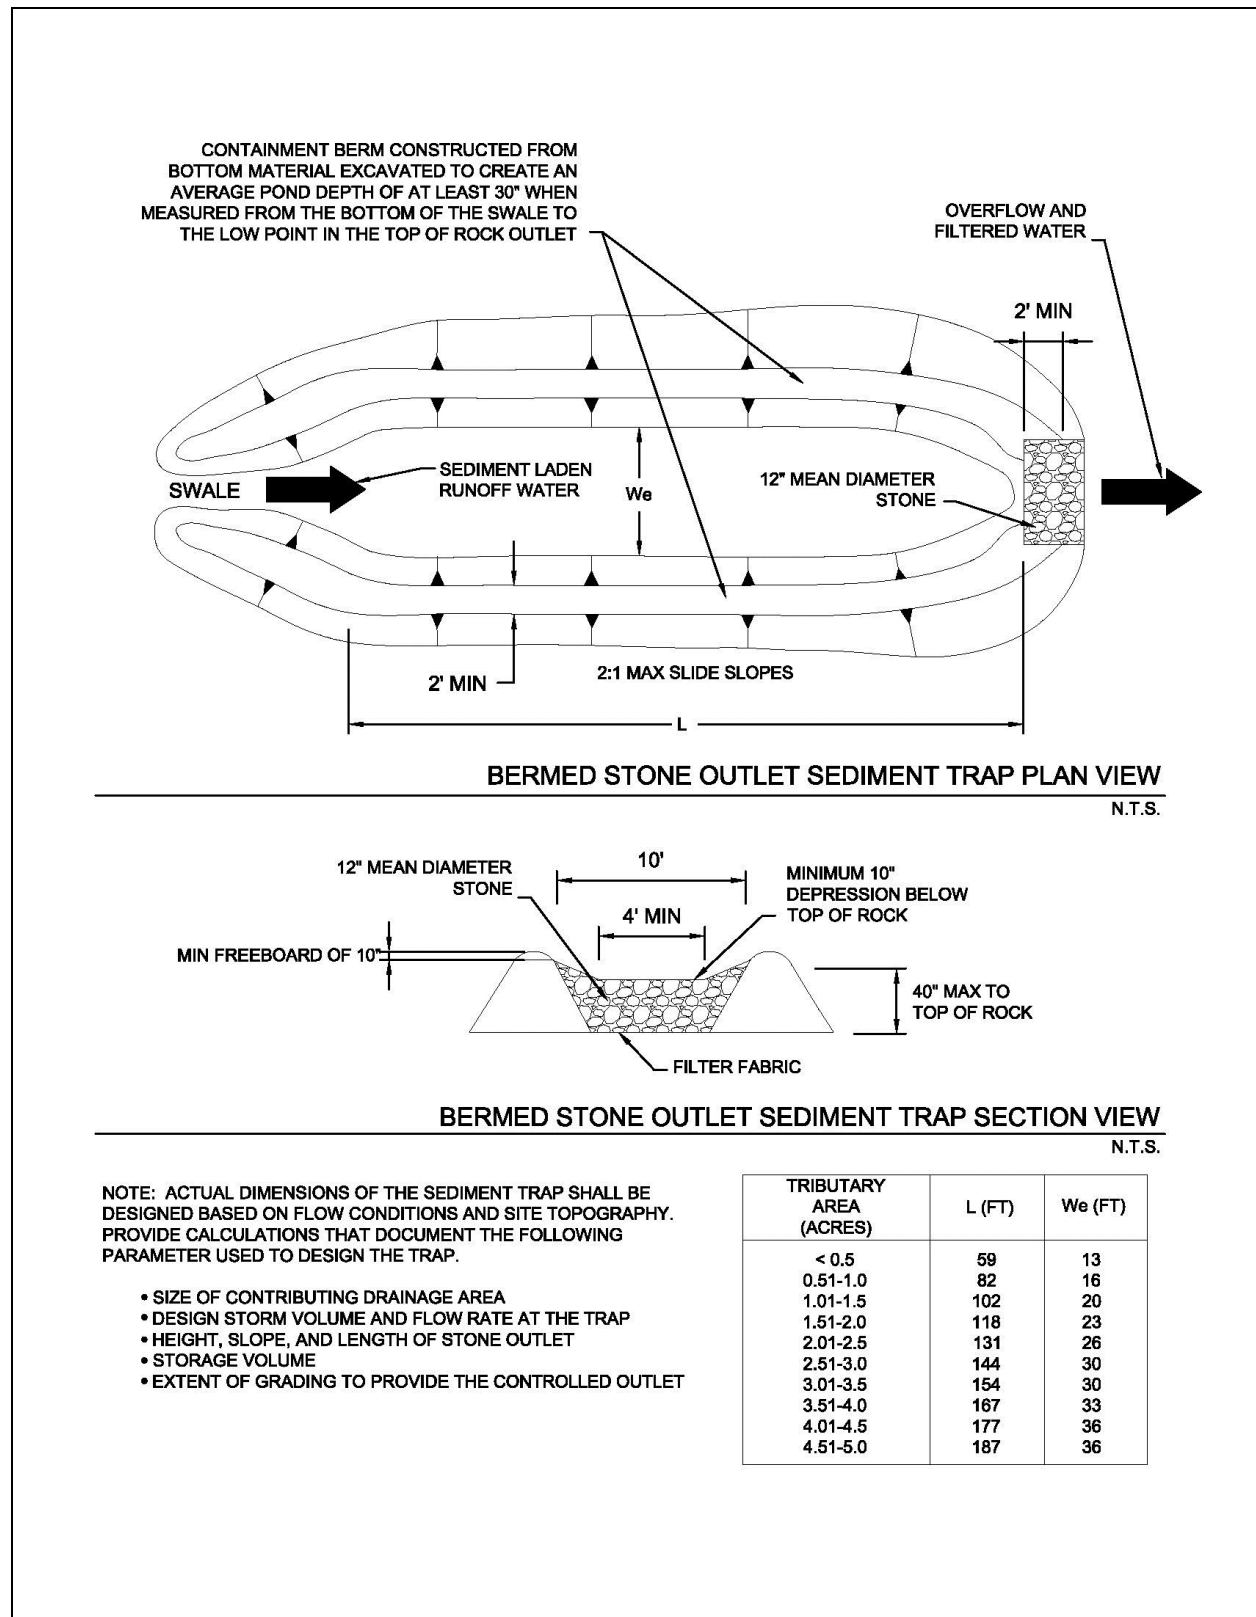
CONTAINMENT BERM CONSTRUCTED FROM BOTTOM MATERIAL EXCAVATED TO CREATE AN AVERAGE POND DEPTH OF AT LEAST 30" WHEN MEASURED FROM THE BOTTOM OF THE SWALE TO THE LOW POINT IN THE TOP OF ROCK OUTLET

OVERFLOW AND FILTERED WATER

2' MIN

SWALE

SEDIMENT LADEN RUNOFF WATER

We

12" MEAN DIAMETER STONE

2' MIN

2:1 MAX SLIDE SLOPES

L

BERMED STONE OUTLET SEDIMENT TRAP PLAN VIEW

N.T.S.

12" MEAN DIAMETER STONE

10'

4' MIN

MINIMUM 10" DEPRESSION BELOW TOP OF ROCK

MIN FREEBOARD OF 10"

40" MAX TO TOP OF ROCK

FILTER FABRIC

BERMED STONE OUTLET SEDIMENT TRAP SECTION VIEW

N.T.S.

NOTE: ACTUAL DIMENSIONS OF THE SEDIMENT TRAP SHALL BE DESIGNED BASED ON FLOW CONDITIONS AND SITE TOPOGRAPHY. PROVIDE CALCULATIONS THAT DOCUMENT THE FOLLOWING PARAMETER USED TO DESIGN THE TRAP.

• SIZE OF CONTRIBUTING DRAINAGE AREA
• DESIGN STORM VOLUME AND FLOW RATE AT THE TRAP
• HEIGHT, SLOPE, AND LENGTH OF STONE OUTLET
• STORAGE VOLUME
• EXTENT OF GRADING TO PROVIDE THE CONTROLLED OUTLET

| TRIBUTARY AREA (ACRES) | L (FT) | We (FT) |
|---|---|---|
| < 0.5 | 59 | 13 |
| 0.51-1.0 | 82 | 16 |
| 1.01-1.5 | 102 | 20 |
| 1.51-2.0 | 118 | 23 |
| 2.01-2.5 | 131 | 26 |
| 2.51-3.0 | 144 | 30 |
| 3.01-3.5 | 154 | 30 |
| 3.51-4.0 | 167 | 33 |
| 4.01-4.5 | 177 | 36 |
| 4.51-5.0 | 187 | 36 |